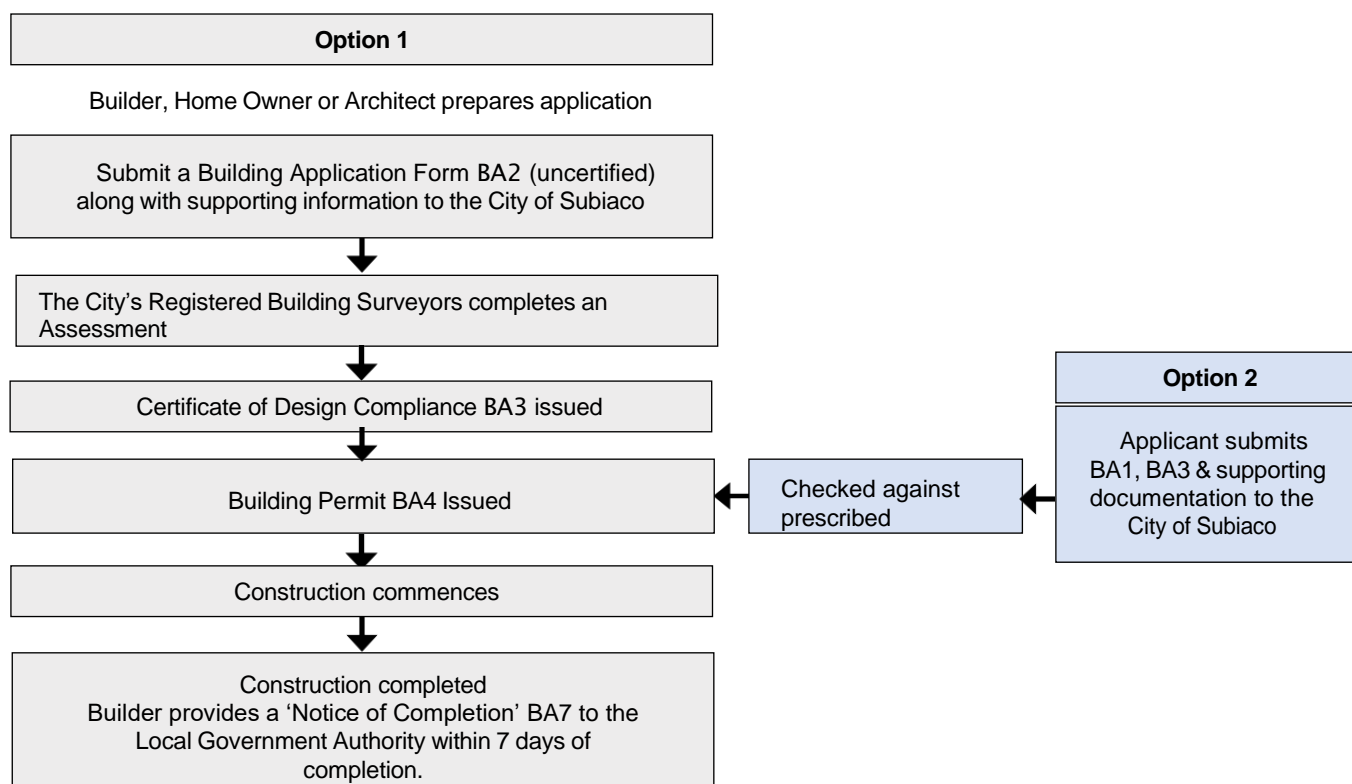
Option 1

Builder, Home Owner or Architect prepares application

Submit a Building Application Form BA2 (uncertified) along with supporting information to the City of Subiaco

The City's Registered Building Surveyors completes an Assessment

Certificate of Design Compliance BA3 issued

Building Permit BA4 Issued

Construction commences

Construction completed
Builder provides a 'Notice of Completion' BA7 to the Local Government Authority within 7 days of completion.

Option 2

Applicant submits BA1, BA3 & supporting documentation to the City of Subiaco

Checked against prescribed